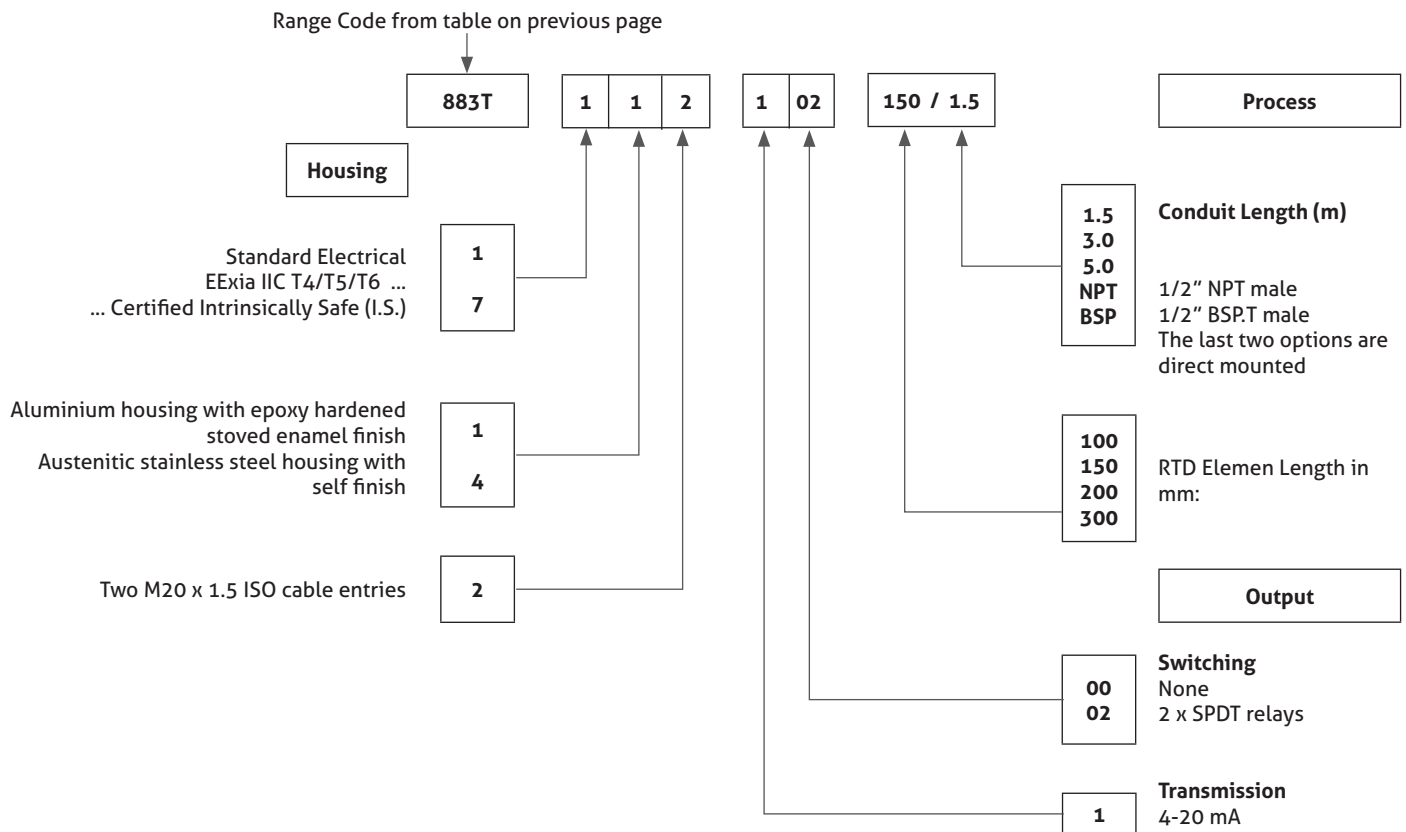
Range Code from table on previous page

| 883T | 1 | 1 | 2 | 1 | 02 | 150 / 1.5 |
|---|---|---|---|---|---|---|

Process

Housing

Standard Electrical
EExia IIC T4/T5/T6 ...
... Certified Intrinsically Safe (I.S.)

1
7

Aluminium housing with epoxy hardened stoved enamel finish
Austenitic stainless steel housing with self finish

1
4

Two M20 x 1.5 ISO cable entries

2

1.5
3.0
5.0
NPT
BSP

Conduit Length (m)

1/2" NPT male
1/2" BSP.T male
The last two options are direct mounted

100
150
200
300

RTD Elemen Length in mm:

Output

00
02

Switching
None
2 x SPDT relays

1

Transmission
4-20 mA